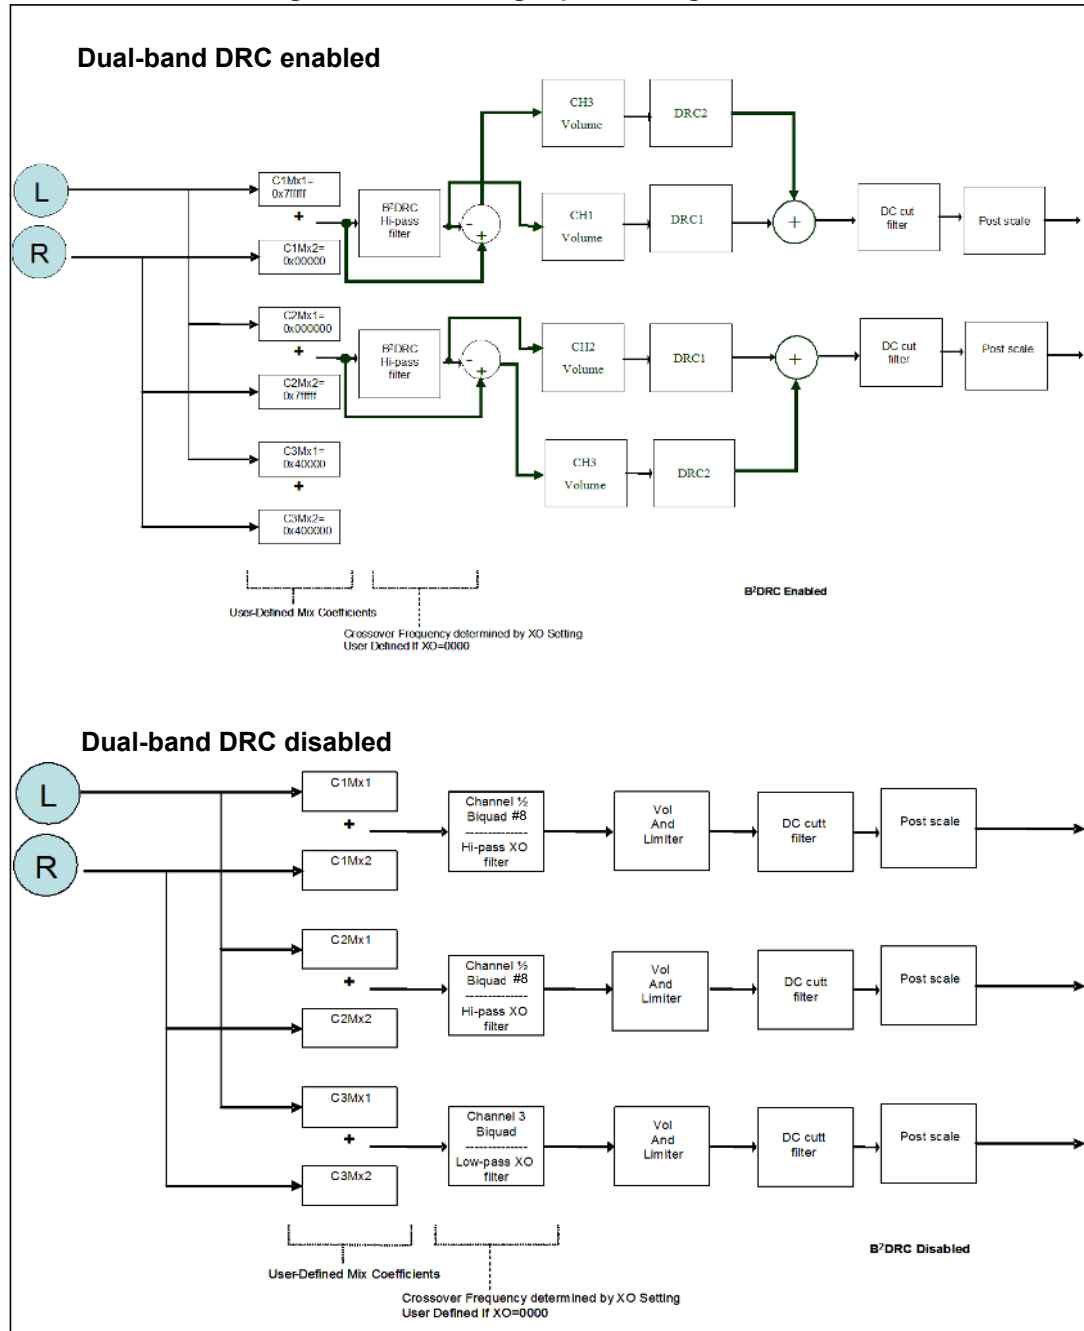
Dual-band DRC enabled

L

R

C1Mx1=
0x7fffff

+

C1Mx2=
0x00000

B²DRC
Hi-pass
filter

-

+

CH3
Volume

DRC2

CH1
Volume

DRC1

+

DC cut
filter

Post scale

C2Mx1=
0x000000

+

C2Mx2=
0x7fffff

B²DRC
Hi-pass
filter

-

+

CH2
Volume

DRC1

+

DC cut
filter

Post scale

CH3
Volume

DRC2

C3Mx1=
0x40000

+

C3Mx2=
0x400000

User-Defined Mix Coefficients

Crossover Frequency determined by XO Setting
User Defined If XO=0000

B²DRC Enabled

Dual-band DRC disabled

L

R

C1Mx1

+

C1Mx2

Channel ½
Biquad #8
--------------
Hi-pass XO
filter

Vol
And
Limiter

DC cutt
filter

Post scale

C2Mx1

+

C2Mx2

Channel ½
Biquad #8
--------------
Hi-pass XO
filter

Vol
And
Limiter

DC cutt
filter

Post scale

C3Mx1

+

C3Mx2

Channel 3
Biquad
--------------
Low-pass XO
filter

Vol
And
Limiter

DC cutt
filter

Post scale

User-Defined Mix Coefficients

Crossover Frequency determined by XO Setting
User Defined If XO=0000

B²DRC Disabled